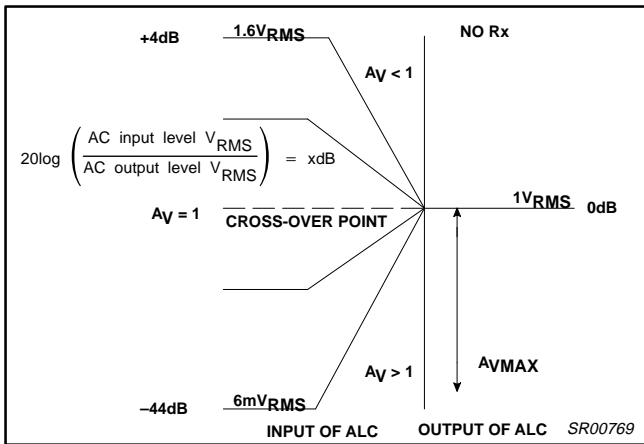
+4dB

$1.6V_{RMS}$

NO Rx

$A_V < 1$

$20\log\left(\frac{\text{AC input level } V_{RMS}}{\text{AC output level } V_{RMS}}\right) = \text{xdB}$

$A_V = 1$

CROSS-OVER POINT

$1V_{RMS}$

0dB

$A_{VMAX}$

$A_V > 1$

–44dB

$6mV_{RMS}$

INPUT OF ALC

OUTPUT OF ALC

SR00769